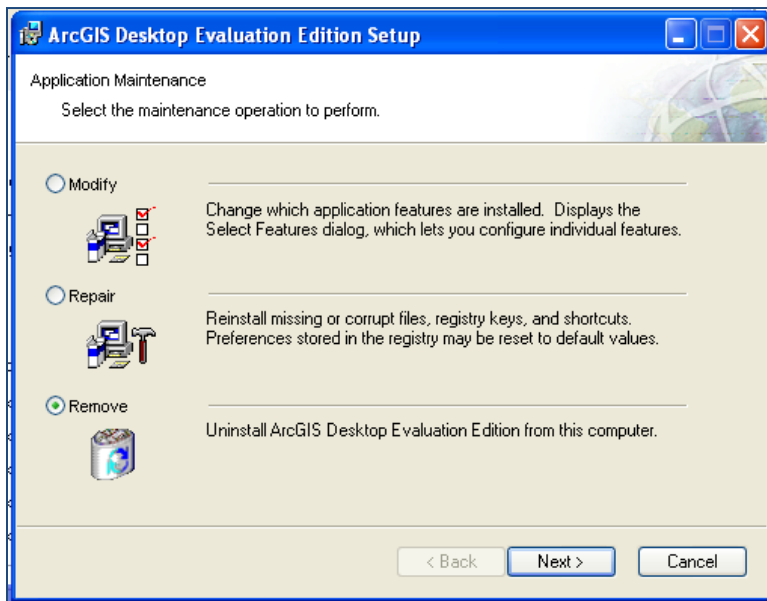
ArcGIS Desktop Evaluation Edition Setup

Application Maintenance

Select the maintenance operation to perform.

Modify

Change which application features are installed. Displays the Select Features dialog, which lets you configure individual features.

Repair

Reinstall missing or corrupt files, registry keys, and shortcuts. Preferences stored in the registry may be reset to default values.

Remove

Uninstall ArcGIS Desktop Evaluation Edition from this computer.

< Back Next > Cancel